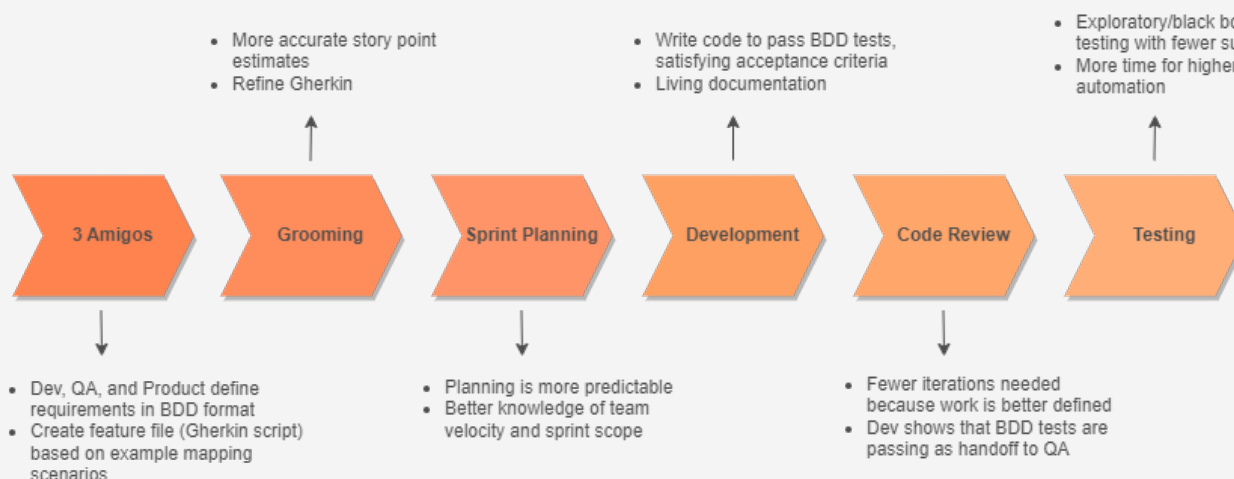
- More accurate story point estimates
- Refine Gherkin

- Write code to pass BDD tests, satisfying acceptance criteria
- Living documentation

- Exploratory/black b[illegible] testing with fewer s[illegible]
- More time for highe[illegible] automation

3 Amigos

Grooming

Sprint Planning

Development

Code Review

Testing

- Dev, QA, and Product define requirements in BDD format
- Create feature file (Gherkin script) based on example mapping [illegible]

- Planning is more predictable
- Better knowledge of team velocity and sprint scope

- Fewer iterations needed because work is better defined
- Dev shows that BDD tests are passing as handoff to QA